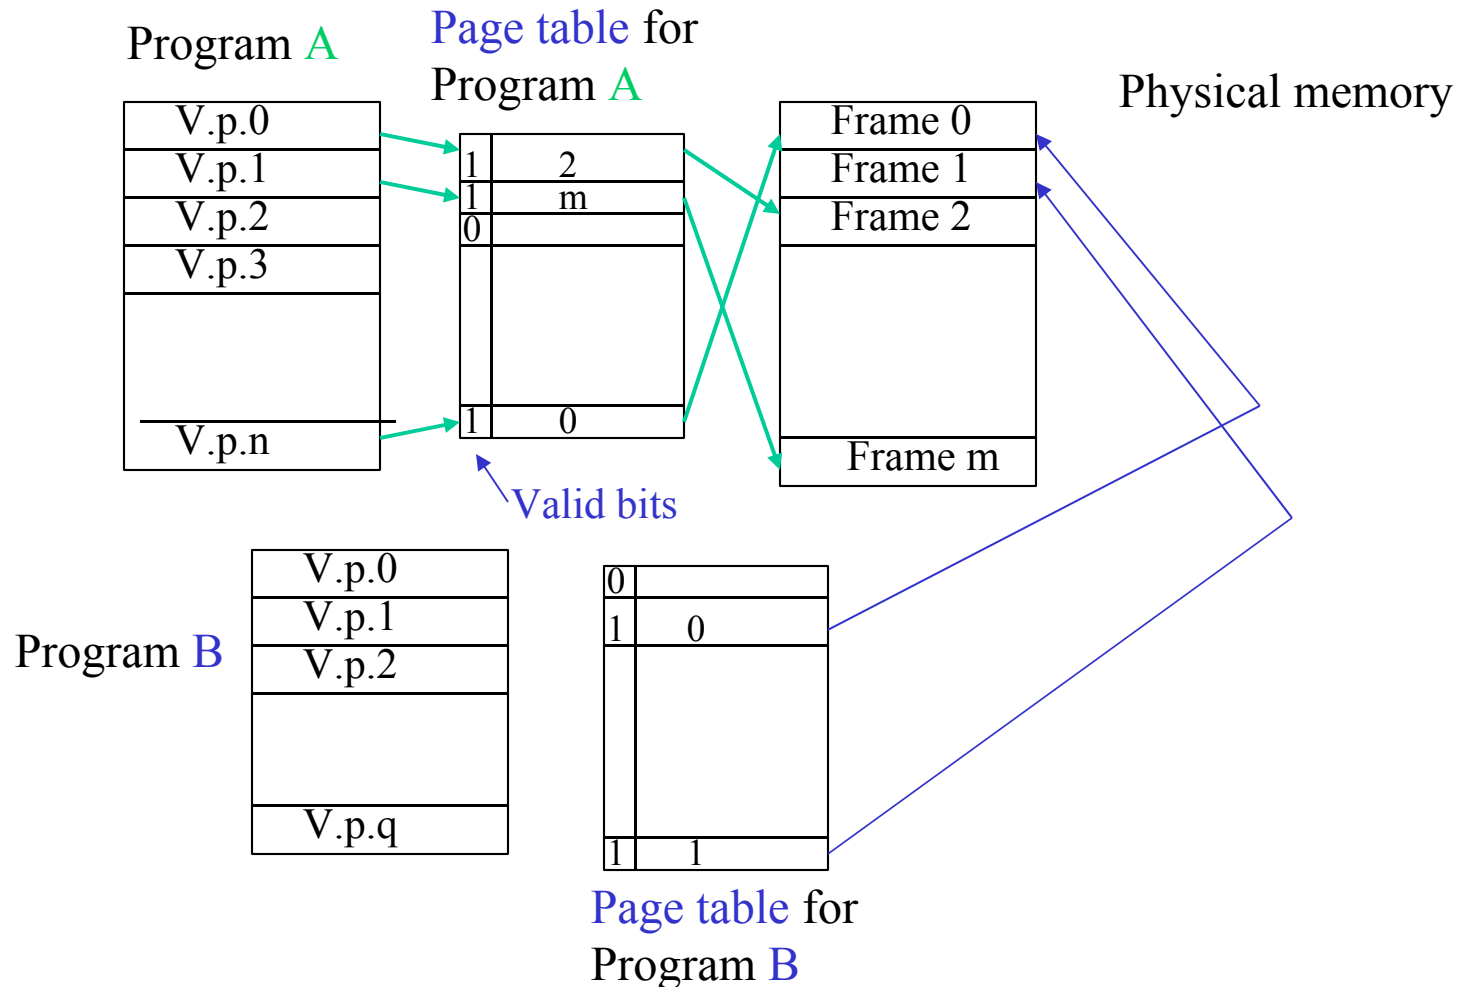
Program A

Page table for Program A

Physical memory

| V.p.0 |
|---|
| V.p.1 |
| V.p.2 |
| V.p.3 |
| |
| V.p.n |

| | |
|---|---|
| 1 | 2 |
| 1 | m |
| 0 | |
| | |
| 1 | 0 |

| Frame 0 |
|---|
| Frame 1 |
| Frame 2 |
| |
| Frame m |

Valid bits

Program B

| V.p.0 |
|---|
| V.p.1 |
| V.p.2 |
| |
| V.p.q |

| | |
|---|---|
| 0 | |
| 1 | 0 |
| | |
| 1 | 1 |

Page table for Program B